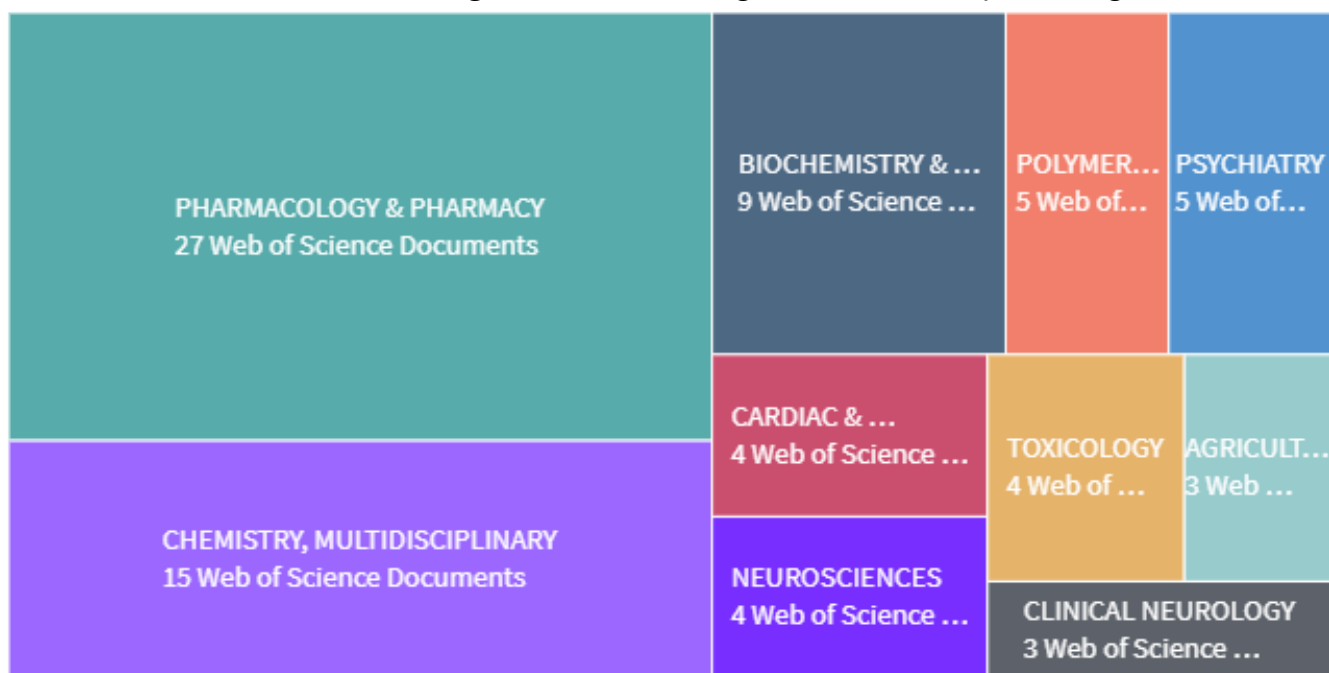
PHARMACOLOGY & PHARMACY
27 Web of Science Documents

CHEMISTRY, MULTIDISCIPLINARY
15 Web of Science Documents

BIOCHEMISTRY & ...
9 Web of Science ...

POLYMER...
5 Web of...

PSYCHIATRY
5 Web of...

CARDIAC & ...
4 Web of Science ...

TOXICOLOGY
4 Web of ...

AGRICULT...
3 Web ...

NEUROSCIENCES
4 Web of Science ...

CLINICAL NEUROLOGY
3 Web of Science ...